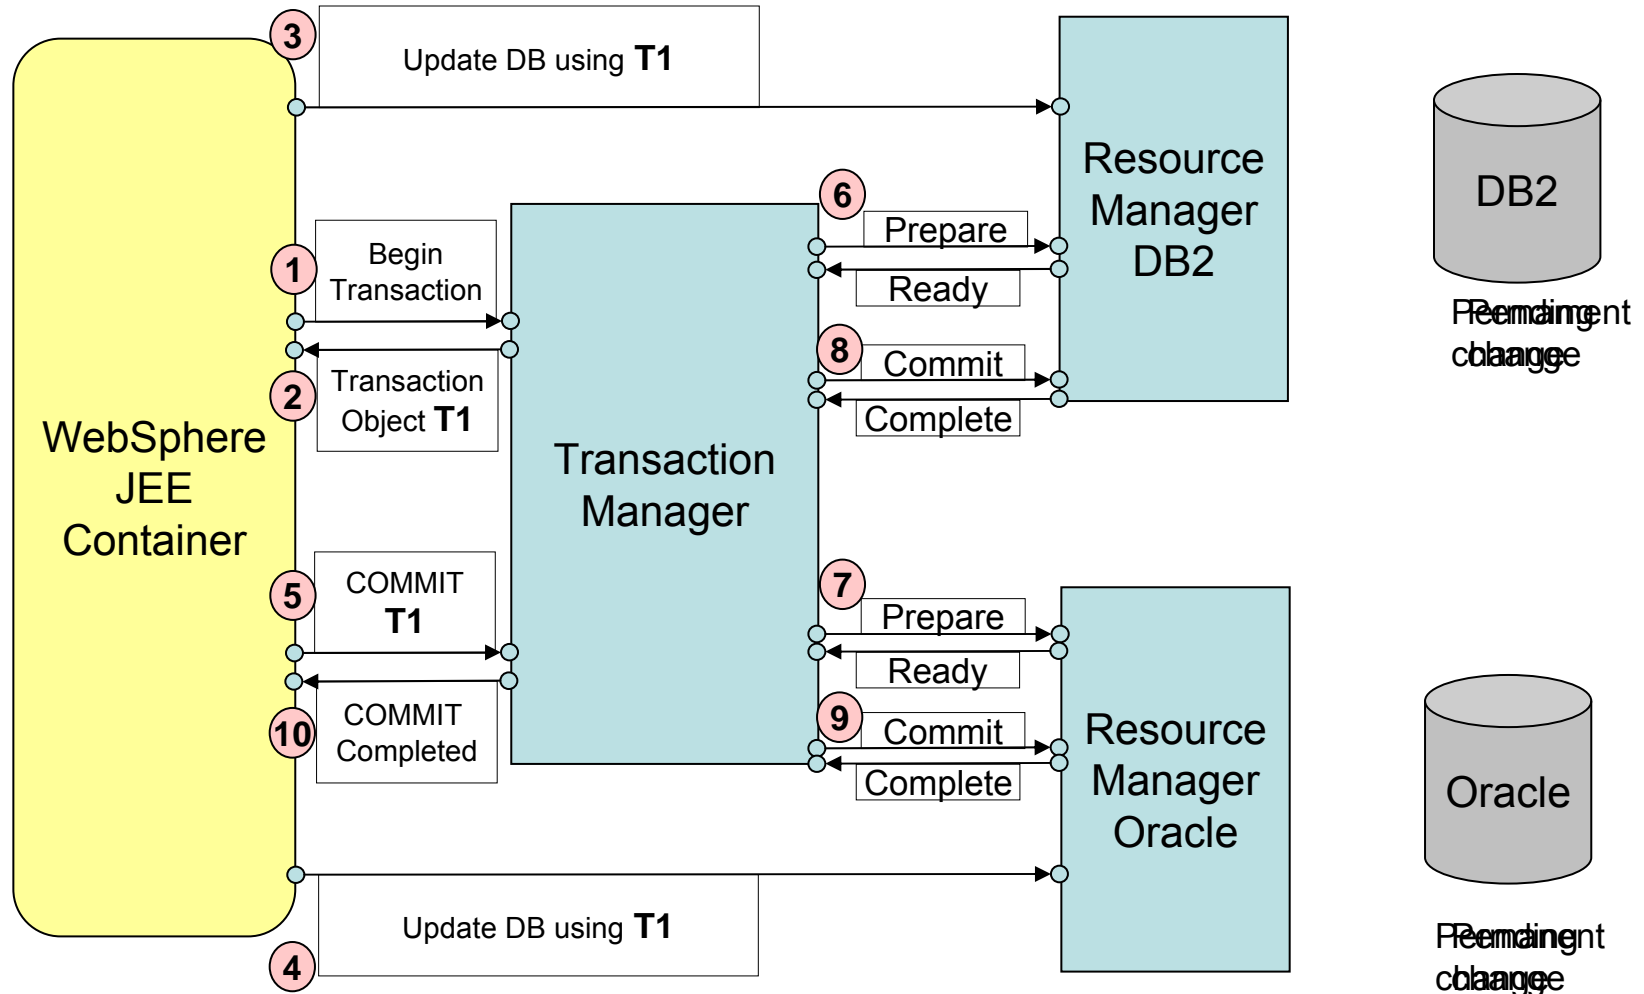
3
Update DB using **T1**

Resource Manager DB2

DB2

Pending change

Permanent change

6
Prepare
Ready

1
Begin Transaction

2
Transaction Object **T1**

WebSphere JEE Container

Transaction Manager

8
Commit
Complete

5
COMMIT
**T1**

10
COMMIT Completed

7
Prepare
Ready

9
Commit
Complete

Resource Manager Oracle

Oracle

Pending change

Permanent change

Update DB using **T1**
4